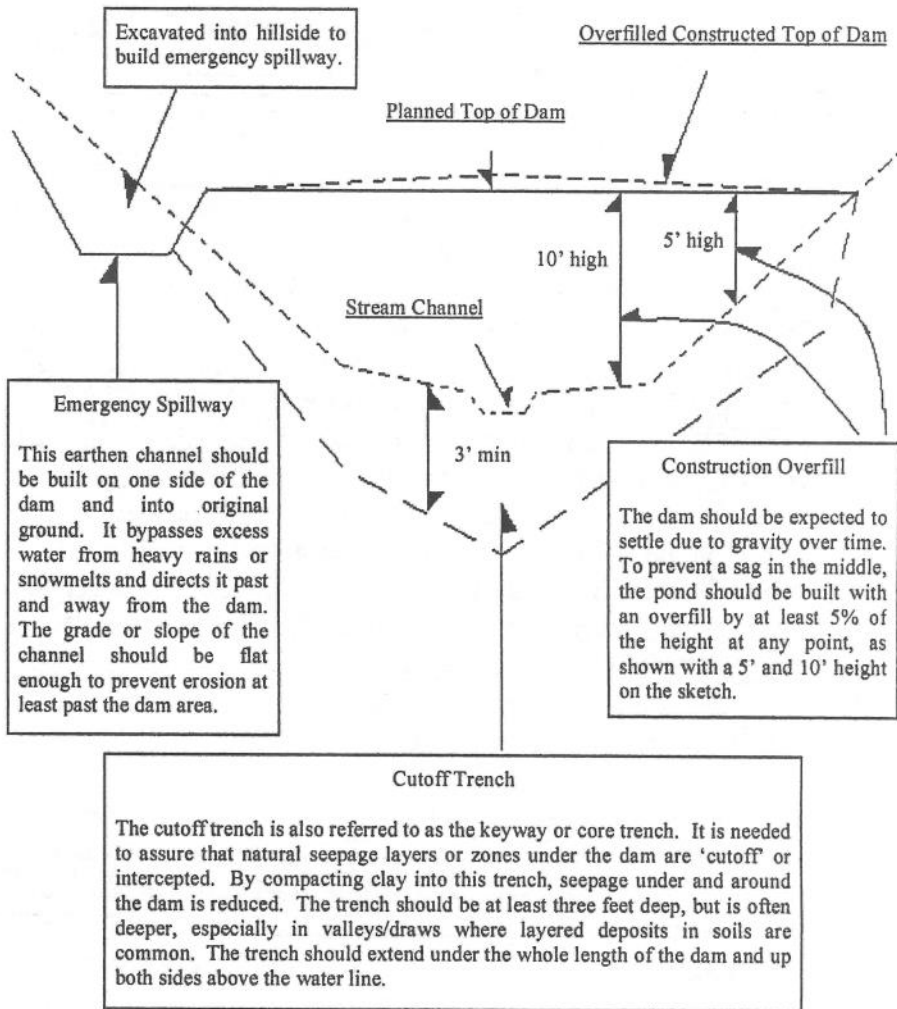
Excavated into hillside to build emergency spillway.

Overfilled Constructed Top of Dam

Planned Top of Dam

10' high

5' high

Stream Channel

3' min

Emergency Spillway

This earthen channel should be built on one side of the dam and into original ground. It bypasses excess water from heavy rains or snowmelts and directs it past and away from the dam. The grade or slope of the channel should be flat enough to prevent erosion at least past the dam area.

Construction Overfill

The dam should be expected to settle due to gravity over time. To prevent a sag in the middle, the pond should be built with an overfill by at least 5% of the height at any point, as shown with a 5' and 10' height on the sketch.

Cutoff Trench

The cutoff trench is also referred to as the keyway or core trench. It is needed to assure that natural seepage layers or zones under the dam are 'cutoff' or intercepted. By compacting clay into this trench, seepage under and around the dam is reduced. The trench should be at least three feet deep, but is often deeper, especially in valleys/draws where layered deposits in soils are common. The trench should extend under the whole length of the dam and up both sides above the water line.